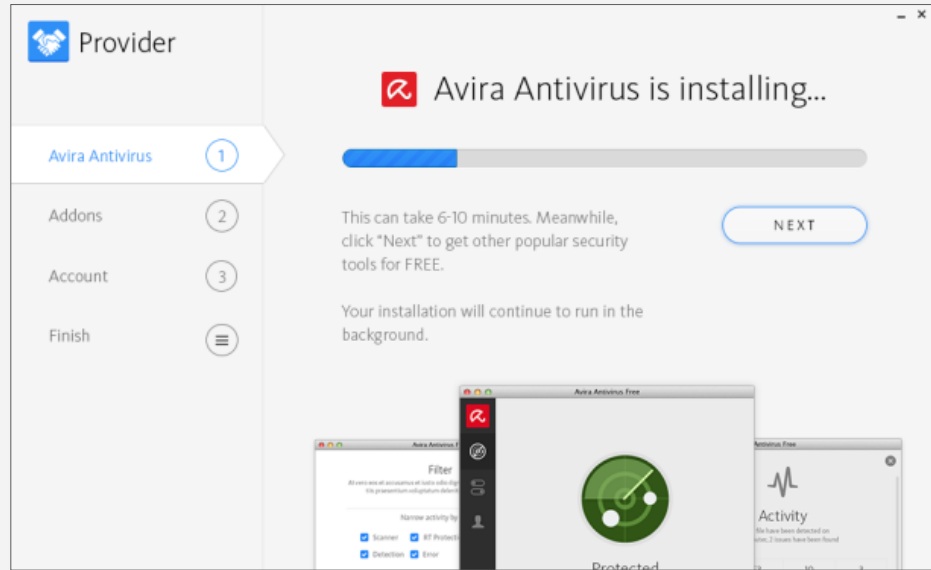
Provider

Avira Antivirus 1

Addons 2

Account 3

Finish

Avira Antivirus is installing...

This can take 6-10 minutes. Meanwhile, click "Next" to get other popular security tools for FREE.

NEXT

Your installation will continue to run in the background.

Avira Antivirus Free

Filter

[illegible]

Narrow activity by

Scanner

RT Protecti

Detection

Error

Protected

Antivirus Free

Activity

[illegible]